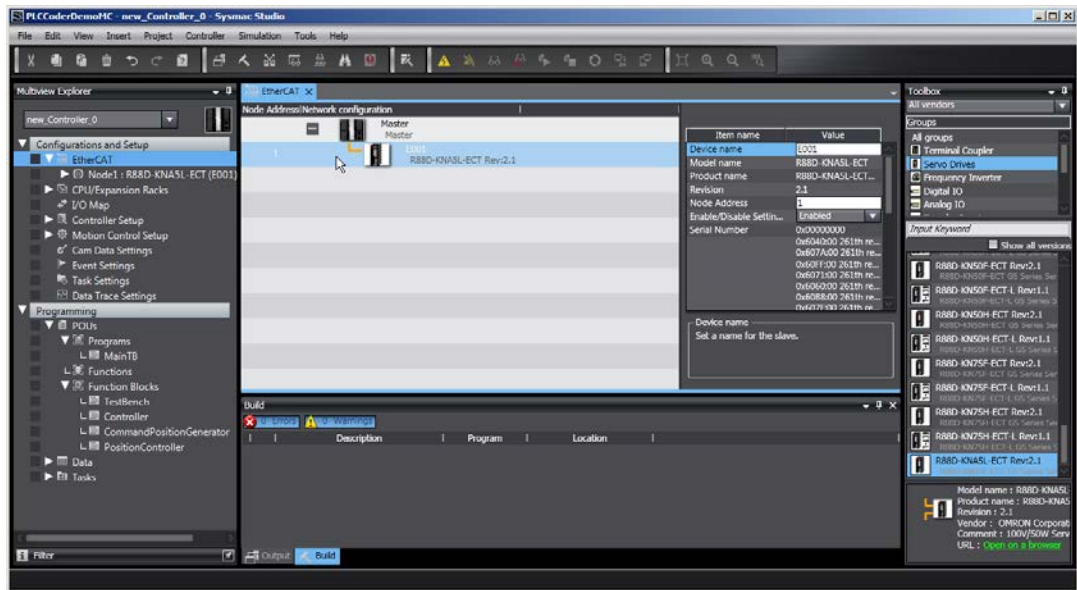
PLCCoderDemoMC - new_Controller_0 - Sysmac Studio

File Edit View Insert Project Controller Simulation Tools Help

Multiview Explorer

new_Controller_0

Configurations and Setup
EtherCAT
Node1 : R88D-KNA5L-ECT (E001)
CPU/Expansion Racks
I/O Map
Controller Setup
Motion Control Setup
Cam Data Settings
Event Settings
Task Settings
Data Trace Settings
Programming
POUs
Programs
MainTB
Functions
Function Blocks
TestBench
Controller
CommandPositionGenerator
PositionController
Data
Tasks

Filter

EtherCAT

Node Address|Network configuration

Master
Master

1
E001
R88D-KNA5L-ECT Rev:2.1

| Item name | Value |
|---|---|
| Device name | E001 |
| Model name | R88D-KNA5L-ECT |
| Product name | R88D-KNA5L-ECT... |
| Revision | 2.1 |
| Node Address | 1 |
| Enable/Disable Settin... | Enabled |
| Serial Number | 0x00000000 |
| | 0x6040:00 261th re... |
| | 0x607A:00 261th re... |
| | 0x60FF:00 261th re... |
| | 0x6071:00 261th re... |
| | 0x6060:00 261th re... |
| | 0x6088:00 261th re... |
| | 0x6071:00 261th re... |

Device name
Set a name for the slave.

Build

0 Errors 0 Warnings

| | | Description | Program | Location |
|---|---|---|---|---|

Output Build

Toolbox
All vendors
Groups
All groups
Terminal Coupler
Servo Drives
Frequency Inverter
Digital IO
Analog IO

Input Keyword
Show all versions

R88D-KN50F-ECT Rev:2.1
R88D-KN50F-ECT G5 Series Ser
R88D-KN50F-ECT-L Rev:1.1
R88D-KN50F-ECT-L G5 Series S
R88D-KN50H-ECT Rev:2.1
R88D-KN50H-ECT G5 Series Ser
R88D-KN50H-ECT-L Rev:1.1
R88D-KN50H-ECT-L G5 Series S
R88D-KN75F-ECT Rev:2.1
R88D-KN75F-ECT G5 Series Ser
R88D-KN75F-ECT-L Rev:1.1
R88D-KN75F-ECT-L G5 Series S
R88D-KN75H-ECT Rev:2.1
R88D-KN75H-ECT G5 Series Ser
R88D-KN75H-ECT-L Rev:1.1
R88D-KN75H-ECT-L G5 Series S
R88D-KNA5L-ECT Rev:2.1

Model name : R88D-KNA5L
Product name : R88D-KNA5
Revision : 2.1
Vendor : OMRON Corporat
Comment : 100V/50W Serv
URL : Open on a browser